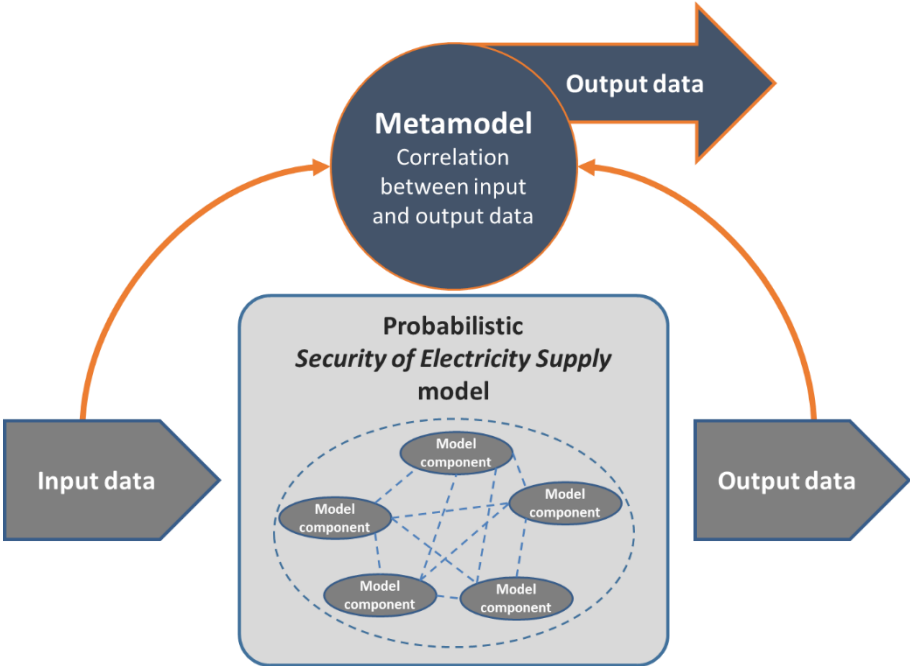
Output data

Metamodel
Correlation between input and output data

Probabilistic
*Security of Electricity Supply*
model

Input data

Model component

Model component

Model component

Model component

Model component

Output data